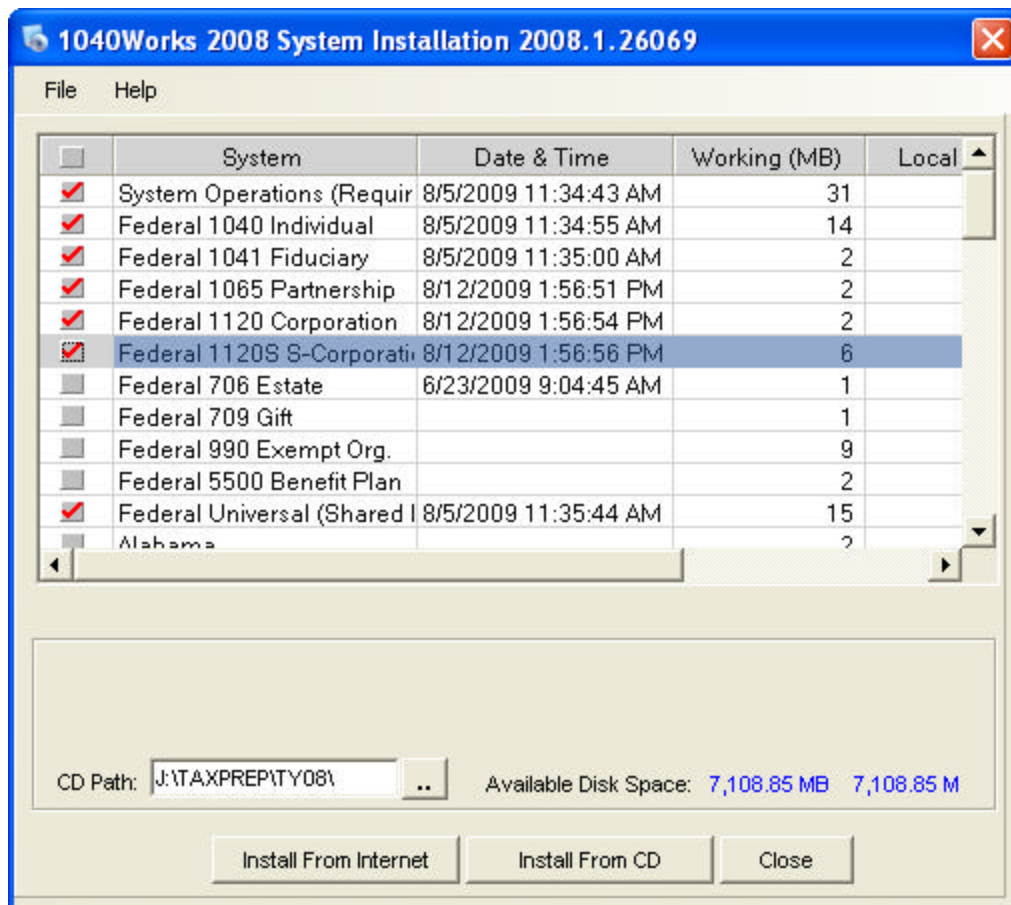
1040Works 2008 System Installation 2008.1.26069

File Help

| | System | Date & Time | Working (MB) | Local |
|---|---|---|---|---|
| | System Operations (Requir | 8/5/2009 11:34:43 AM | 31 | |
| | Federal 1040 Individual | 8/5/2009 11:34:55 AM | 14 | |
| | Federal 1041 Fiduciary | 8/5/2009 11:35:00 AM | 2 | |
| | Federal 1065 Partnership | 8/12/2009 1:56:51 PM | 2 | |
| | Federal 1120 Corporation | 8/12/2009 1:56:54 PM | 2 | |
| | Federal 1120S S-Corporati | 8/12/2009 1:56:56 PM | 6 | |
| | Federal 706 Estate | 6/23/2009 9:04:45 AM | 1 | |
| | Federal 709 Gift | | 1 | |
| | Federal 990 Exempt Org. | | 9 | |
| | Federal 5500 Benefit Plan | | 2 | |
| | Federal Universal (Shared I | 8/5/2009 11:35:44 AM | 15 | |
| | Alabama | | 2 | |

CD Path: J:\TAXPREP\TY08\ ..

Available Disk Space: 7,108.85 MB 7,108.85 M

Install From Internet Install From CD Close